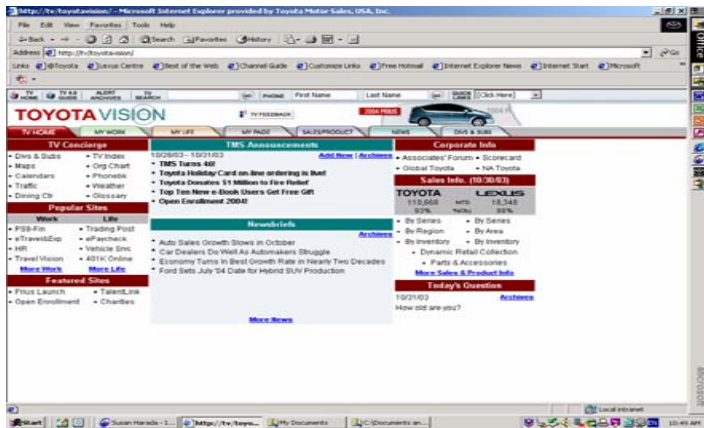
http://tv/toyotavision/ - Microsoft Internet Explorer provided by Toyota Motor Sales, USA, Inc.

File Edit View Favorites Tools Help

Back Search Favorites History

Address http://tv/toyotavision/ Go

Links @Toyota Lexus Centre Best of the Web Channel Guide Customize Links Free Hotmail Internet Explorer News Internet Start Microsoft

TV HOME TV 4.0 GUIDE ALERT ARCHIVES TV SEARCH PHONE First Name Last Name QUICK LINKS Click Here

TOYOTA VISION TV FEEDBACK 2004 PRIUS

TV HOME MY WORK MY LIFE MY PAGE SALES/PRODUCT NEWS DIVS & SUBS

TV Concierge
• Divs & Subs • TV Index
• Maps • Org Chart
• Calendars • Phonebk
• Traffic • Weather
• Dining Ctr • Glossary

Popular Sites
Work Life
• PSB-Fin • Trading Post
• eTravel&Exp • ePaycheck
• HR • Vehicle Snc
• Travel Vision • 401K Online
More Work More Life

Featured Sites
• Prius Launch • TalentLink
• Open Enrollment • Charities

TMS Announcements
10/28/03 - 10/31/03 Add New | Archives
• TMS Turns 46!
• Toyota Holiday Card on-line ordering is live!
• Toyota Donates $1 Million to Fire Relief
• Top Ten New e-Book Users Get Free Gift
• Open Enrollment 2004!

Newsbriefs
Archives
• Auto Sales Growth Slows in October
• Car Dealers Do Well As Automakers Struggle
• Economy Turns In Best Growth Rate in Nearly Two Decades
• Ford Sets July '04 Date for Hybrid SUV Production

More News

Corporate Info
• Associates' Forum • Scorecard
• Global Toyota • NA Toyota

Sales Info. (10/30/03)
TOYOTA LEXUS
115,660 MTD 18,348
93% %MBU 99%
• By Series • By Series
• By Region • By Area
• By Inventory • By Inventory
• Dynamic Retail Collection
• Parts & Accessories
More Sales & Product Info

Today's Question
10/31/03 Archives
How old are you?

Local intranet

Start Susan Harada - 1... http://tv/toyo... My Documents C:\Documents an... 10:49 AM